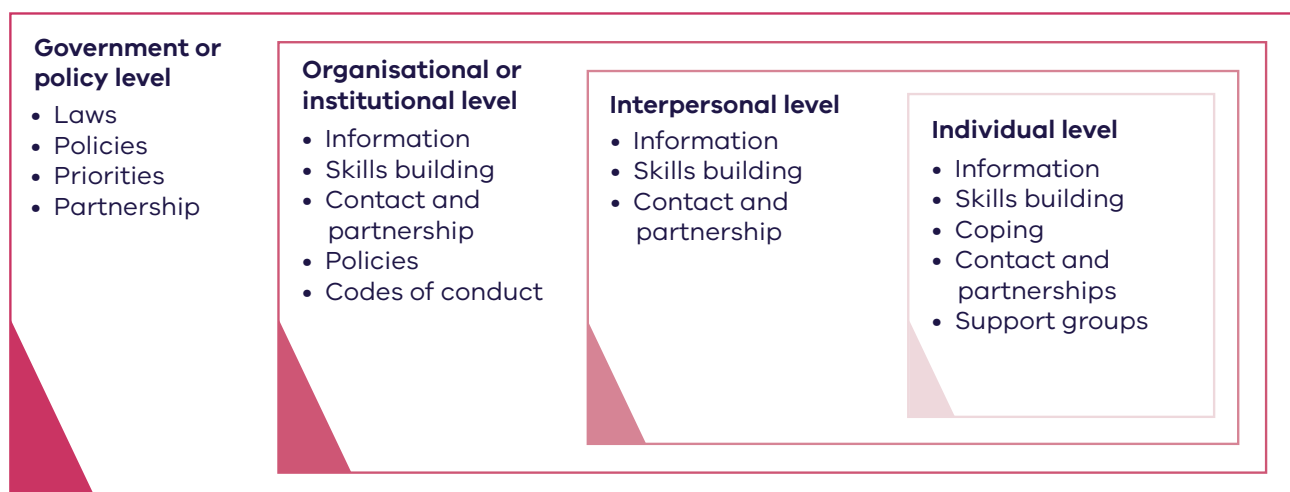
Government or policy level
- Laws
- Policies
- Priorities
- Partnership

Organisational or institutional level
- Information
- Skills building
- Contact and partnership
- Policies
- Codes of conduct

Interpersonal level
- Information
- Skills building
- Contact and partnership

Individual level
- Information
- Skills building
- Coping
- Contact and partnerships
- Support groups